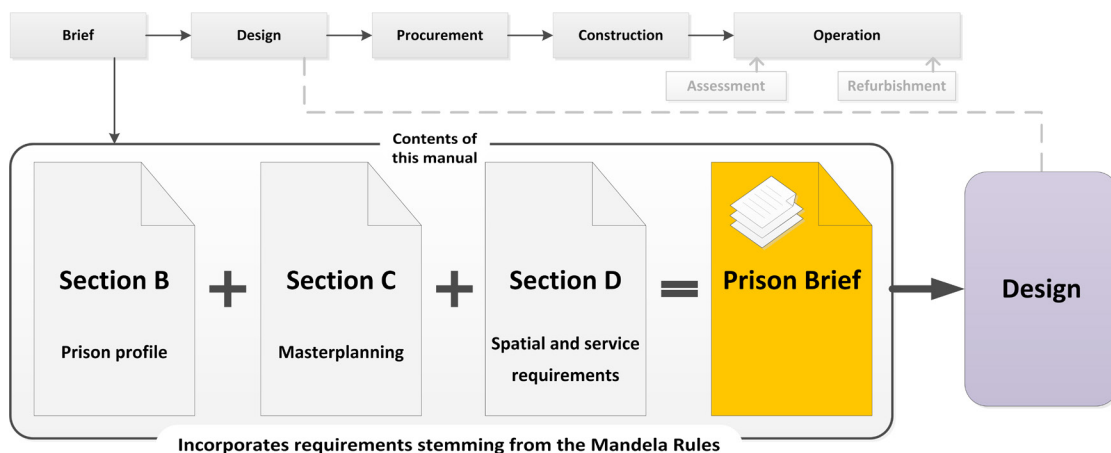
Brief
Design
Procurement
Construction
Operation
Assessment
Refurbishment

Contents of this manual

Section B
Prison profile

+

Section C
Masterplanning

+

Section D
Spatial and service requirements

=

Prison Brief

Design

Incorporates requirements stemming from the Mandela Rules